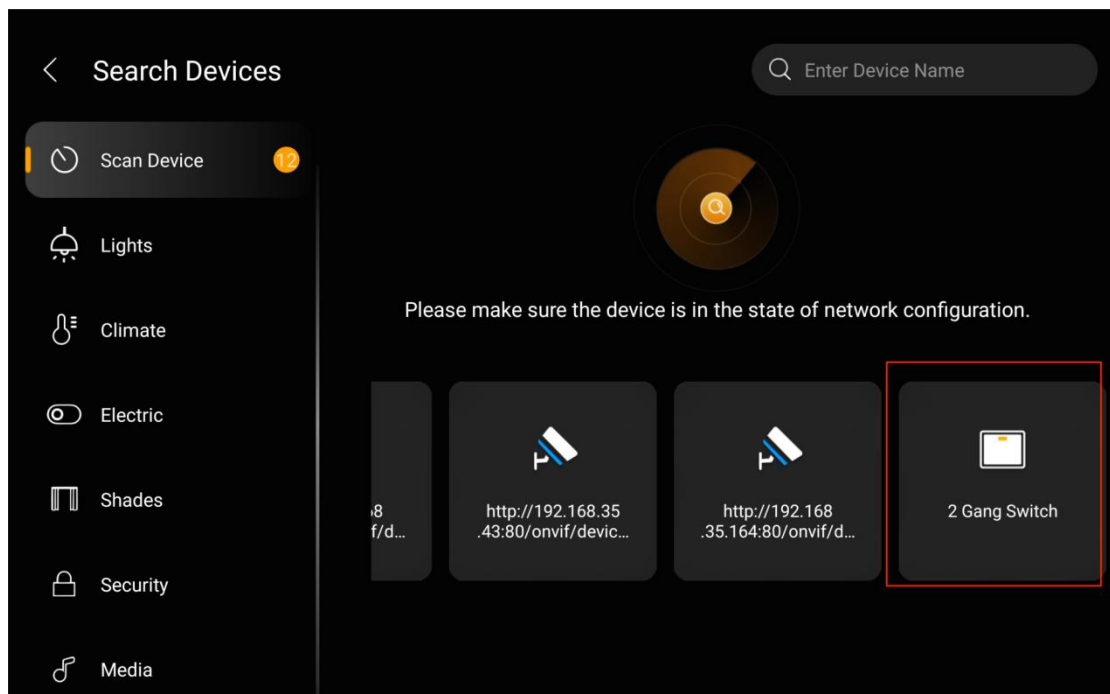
Search Devices

Enter Device Name

Scan Device 12

Lights

Climate

Electric

Shades

Security

Media

Please make sure the device is in the state of network configuration.

8 f/d...

http://192.168.35 .43:80/onvif/devic...

http://192.168 .35.164:80/onvif/d...

2 Gang Switch